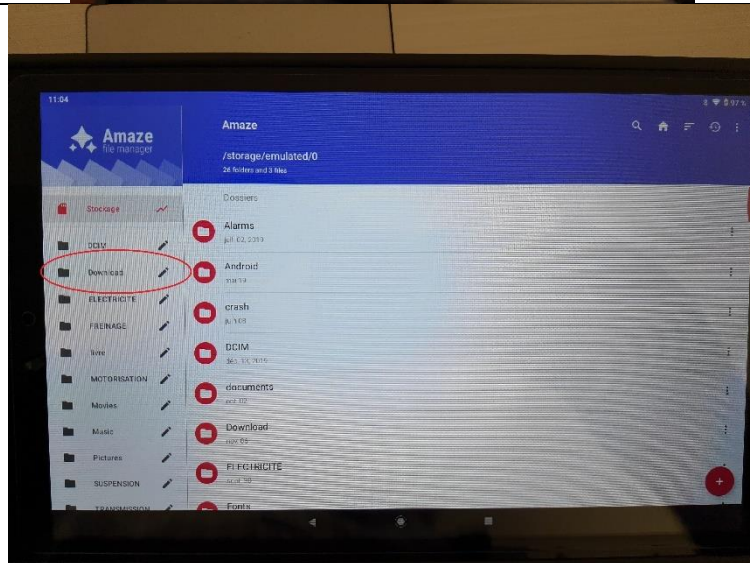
11:04

Amaze
file manager

Storage

DCIM
Download
ELECTRICITE
FREINAGE
livre
MOTORISATION
Movies
Music
Pictures
SUSPENSION
TRANSMISSION

Amaze
/storage/emulated/0
26 folders and 3 files

Dossiers

Alarms
juil. 02, 2013
Android
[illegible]
crash
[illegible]
DCIM
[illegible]
documents
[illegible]
Download
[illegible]
ELECTRICITE
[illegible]
Fonts